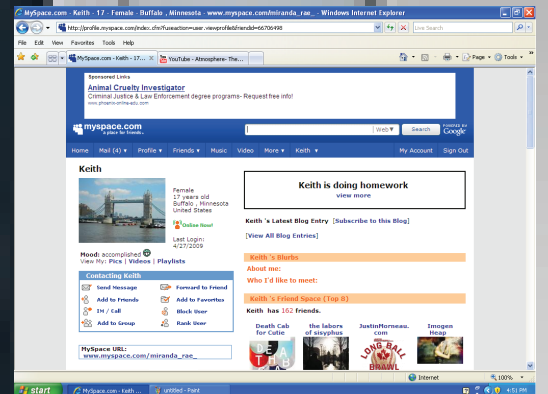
MySpace.com - Keith - 17 - Female - Buffalo , Minnesota - www.myspace.com/miranda_rae_ - Windows Internet Explorer

http://profile.myspace.com/index.cfm?fuseaction=user.viewprofile&friendid=66706498

Live Search

File Edit View Favorites Tools Help

MySpace.com - Keith - 17...

YouTube - Atmosphere- The...

Page

Tools

Sponsored Links

Animal Cruelty Investigator

Criminal Justice & Law Enforcement degree programs- Request free info!

www.phoenix-online-edu.com

myspace.com a place for friends

Web

Search

POWERED BY Google

Home Mail (4) Profile Friends Music Video More Keith My Account Sign Out

Keith

Female
17 years old
Buffalo , Minnesota
United States

Online Now!

Last Login:
4/27/2009

Mood: accomplished
View My: Pics | Videos | Playlists

Contacting Keith

Send Message
Forward to Friend
Add to Friends
Add to Favorites
IM / Call
Block User
Add to Group
Rank User

MySpace URL:
www.myspace.com/miranda_rae_

Keith is doing homework
view more

Keith 's Latest Blog Entry [Subscribe to this Blog]

[View All Blog Entries]

Keith 's Blurbs

About me:

Who I'd like to meet:

Keith 's Friend Space (Top 8)

Keith has 162 friends.

Death Cab for Cutie

the labors of sisyphus

JustinMorneau.com

Imogen Heap

LONG BALL BRAWL

Internet

100%

start

MySpace.com - Keith ...

untitled - Paint

4:51 PM